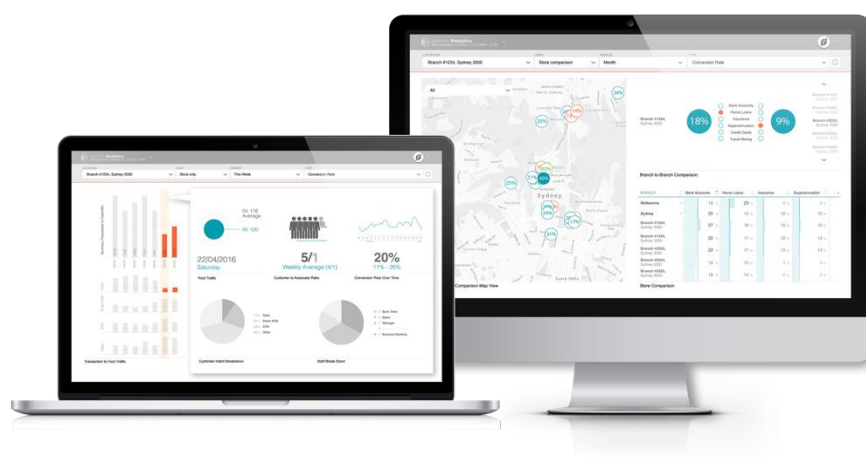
Analytics

Branch #1234, Sydney 2000

Store comparison

Month

Conversion Rate

All

18%

9%

Bank Accounts

Home Loans

Insurance

Superannuation

Credit Cards

Travel Money

Branch #1234, Sydney 2000

Branch to Branch Comparison

Sydney

Melbourne

Sydney

Comparison Map View

Store Comparison

Analytics

Branch #1234, Sydney 2000

Store only

This Week

Conversion Time

IN: 176

Average

IN: 120

22/04/2016

Saturday

5/1

Weekly Average (4/1)

20%

11% - 28%

Foot Traffic

Customer to Associate Ratio

Conversion Rate Over Time

Customer Intent Breakdown

Staff Break Down

Transaction to Foot Traffic